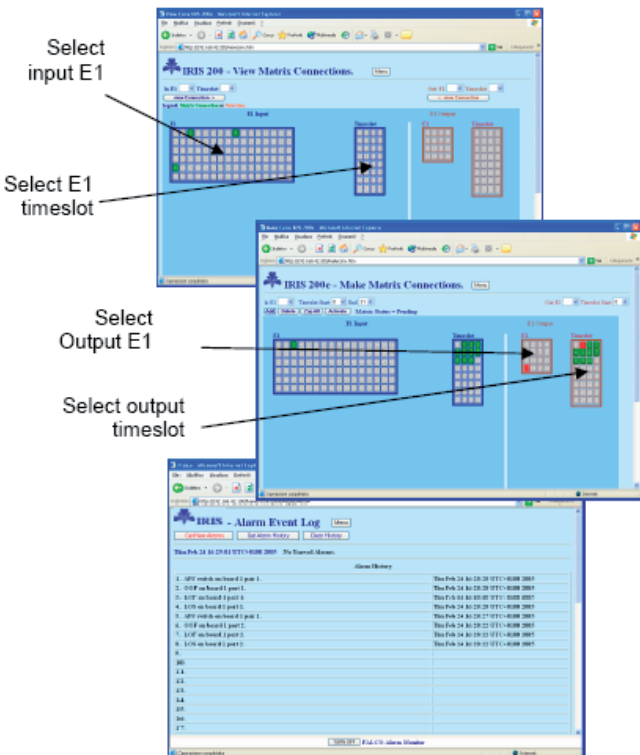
Select input E1

Select E1 timeslot

IRIS 200 - View Matrix Connections.

Menu

E1 Input

Timeslot

E1 Output

Timeslot

Select Output E1

Select output timeslot

IRIS 200c - Make Matrix Connections.

Menu

E1 Input

Timeslot

E1 Output

Timeslot

IRIS - Alarm Event Log

Menu

Alarm History

| | |
|---|---|
| 1. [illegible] on board 1 port 1. | Thu Feb 24 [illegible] 2005 |
| 2. OOF on board 1 port 1. | Thu Feb 24 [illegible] 2005 |
| 3. LOF on board 1 port 1. | Thu Feb 24 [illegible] 2005 |
| 4. LOS on board 1 port 1. | Thu Feb 24 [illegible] 2005 |
| 5. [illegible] on board 1 port 1. | Thu Feb 24 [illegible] 2005 |
| 6. OOF on board 1 port 2. | Thu Feb 24 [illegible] 2005 |
| 7. LOF on board 1 port 2. | Thu Feb 24 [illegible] 2005 |
| 8. LOS on board 1 port 2. | Thu Feb 24 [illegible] 2005 |
| 9. | |
| 10. | |
| 11. | |
| 12. | |
| 13. | |
| 14. | |
| 15. | |
| 16. | |
| 17. | |

FALCO Alarm Monitor